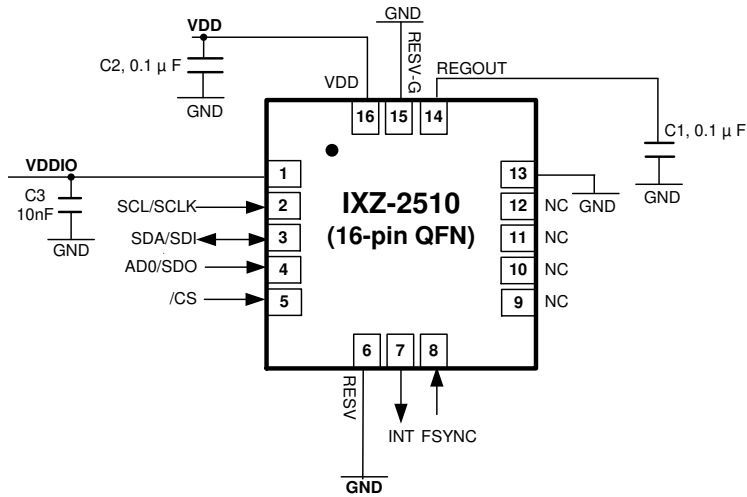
VDD
C2, 0.1 µ F
GND
GND
RESV-G
VDD
REGOUT
16
15
14
C1, 0.1 µ F
GND
VDDIO
1
C3
10nF
GND
SCL/SCLK
2
SDA/SDI
3
AD0/SDO
4
/CS
5
IXZ-2510
(16-pin QFN)
13
GND
12
NC
11
NC
10
NC
9
NC
6
7
8
RESV
INT
FSYNC
GND